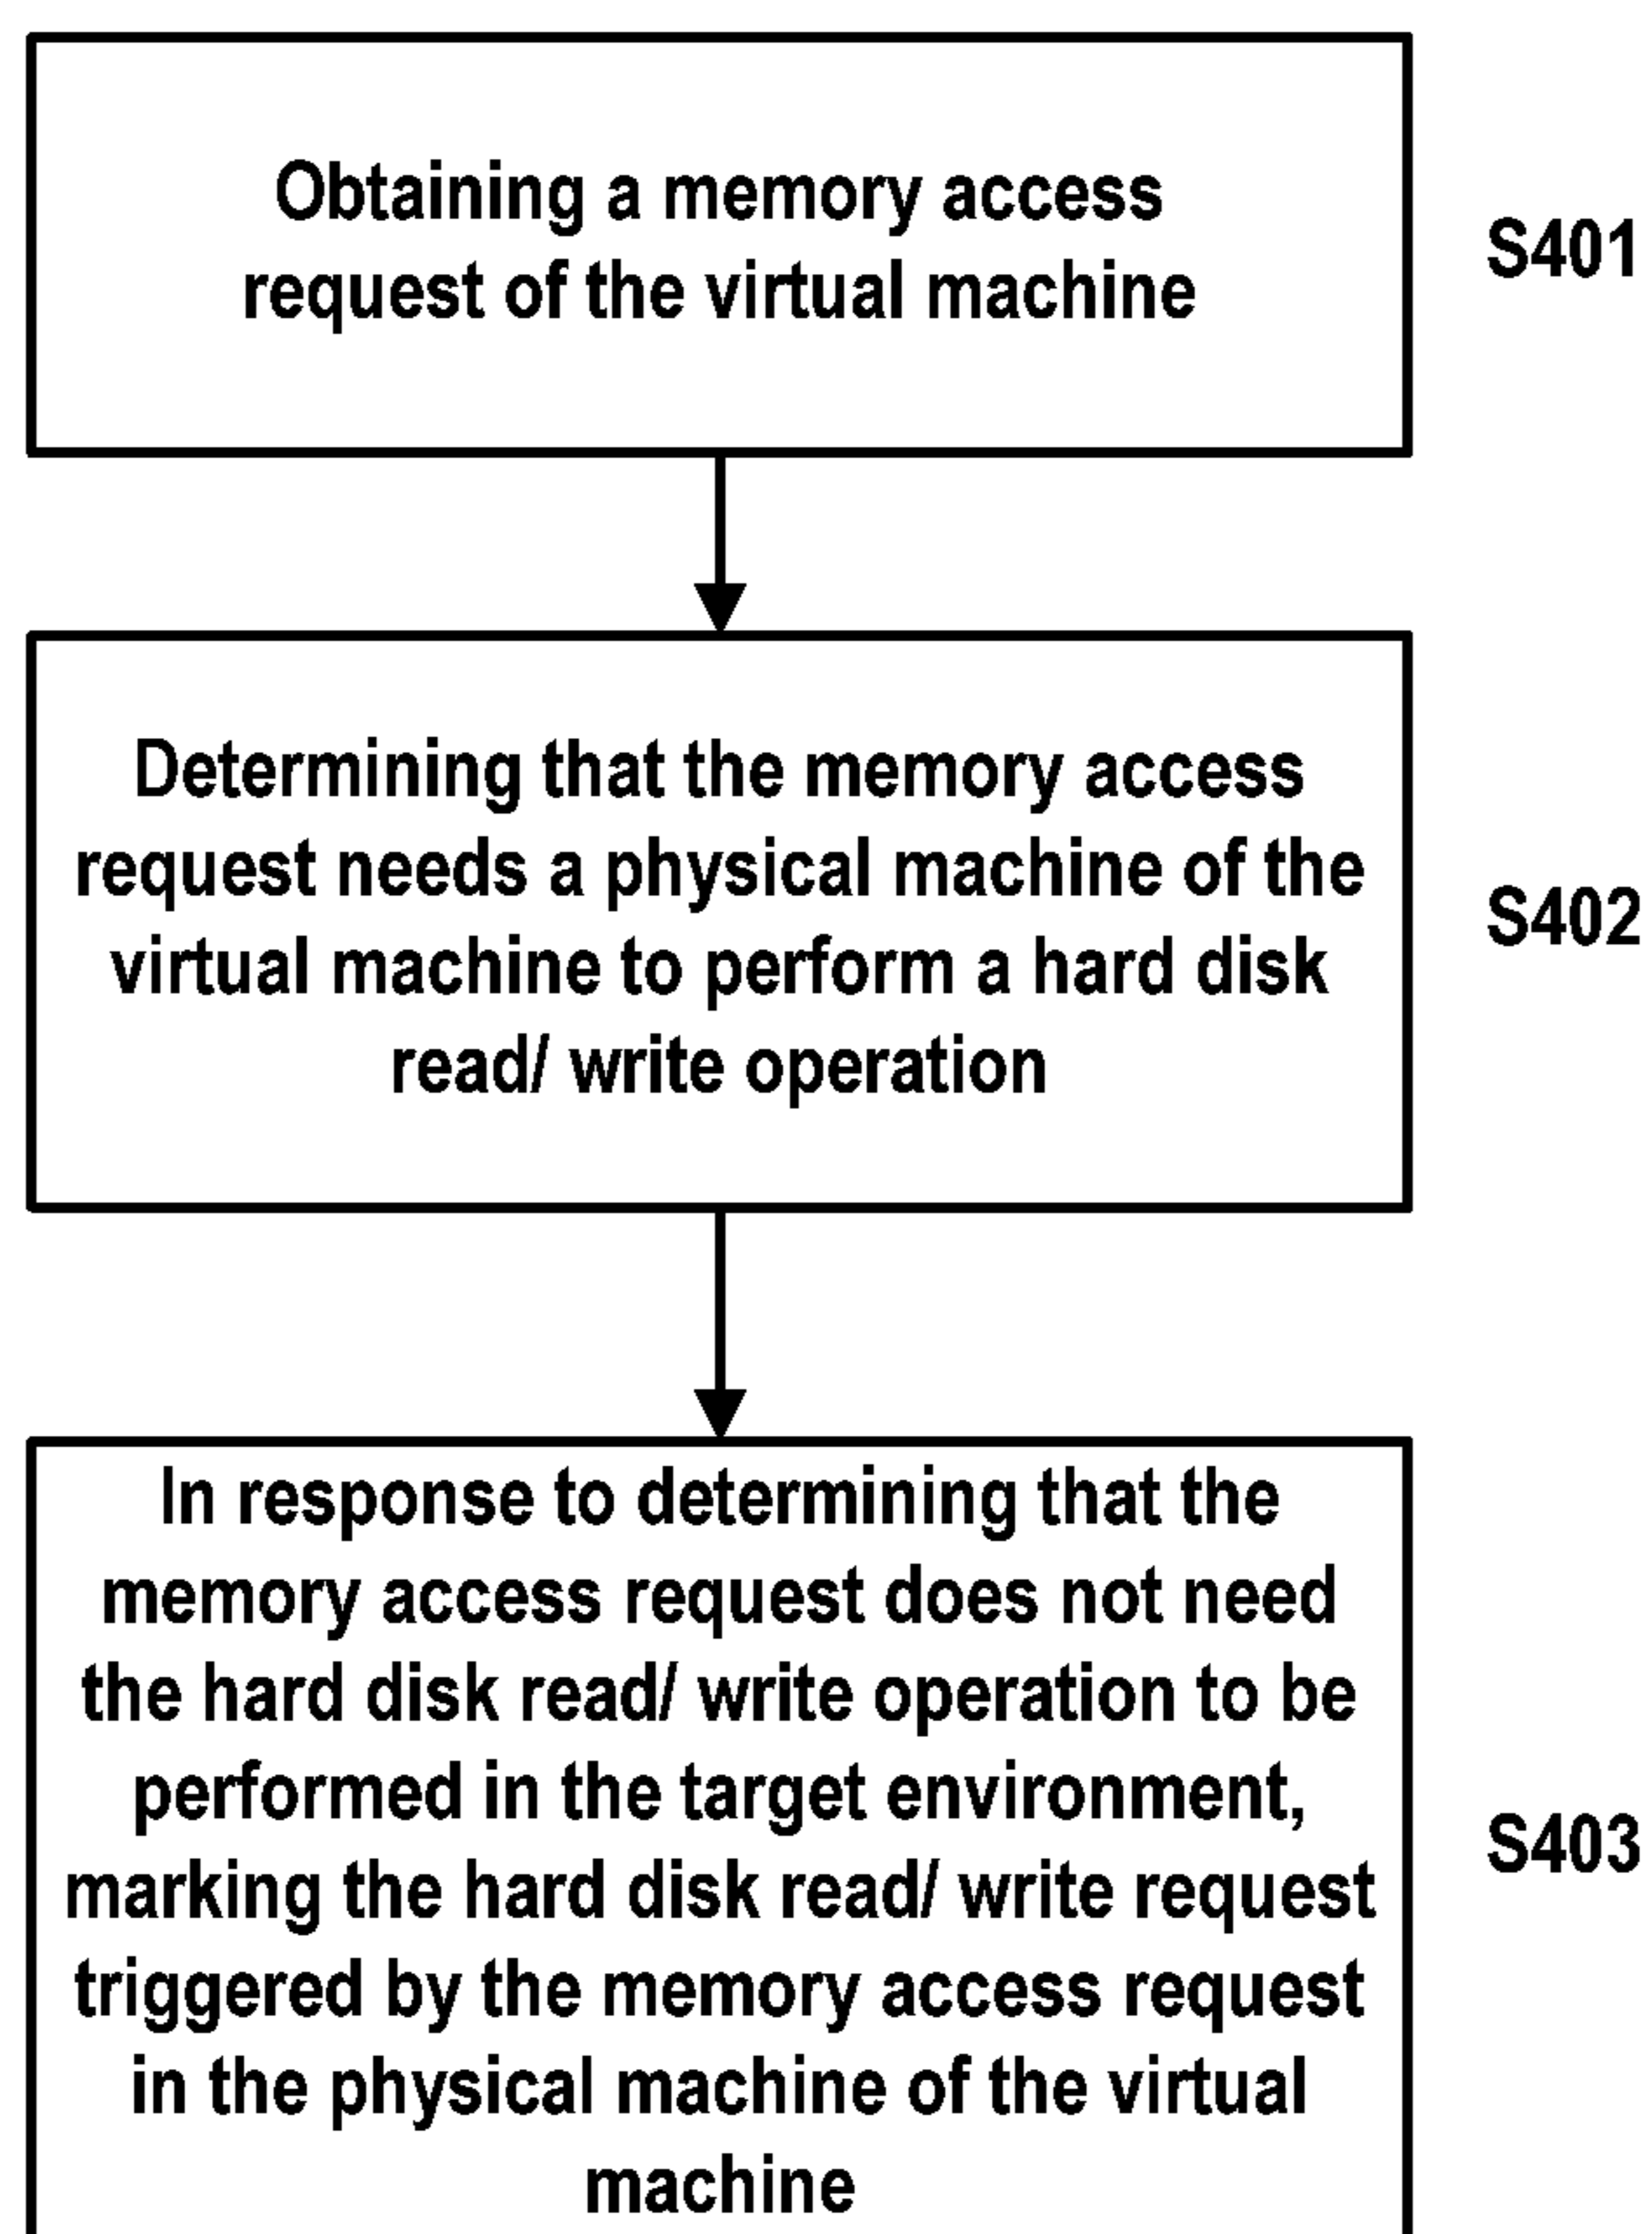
Obtaining a memory access request of the virtual machine

S401

Determining that the memory access request needs a physical machine of the virtual machine to perform a hard disk read/ write operation

S402

In response to determining that the memory access request does not need the hard disk read/ write operation to be performed in the target environment, marking the hard disk read/ write request triggered by the memory access request in the physical machine of the virtual machine

S403